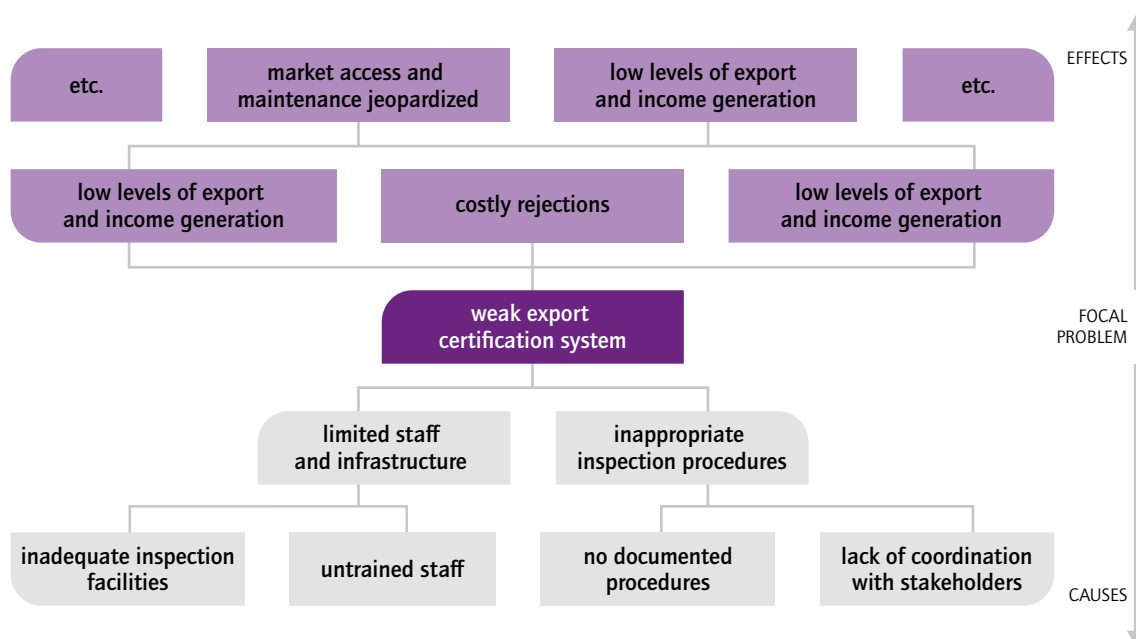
EFFECTS

etc.

market access and maintenance jeopardized

low levels of export and income generation

etc.

low levels of export and income generation

costly rejections

low levels of export and income generation

FOCAL PROBLEM

weak export certification system

limited staff and infrastructure

inappropriate inspection procedures

inadequate inspection facilities

untrained staff

no documented procedures

lack of coordination with stakeholders

CAUSES